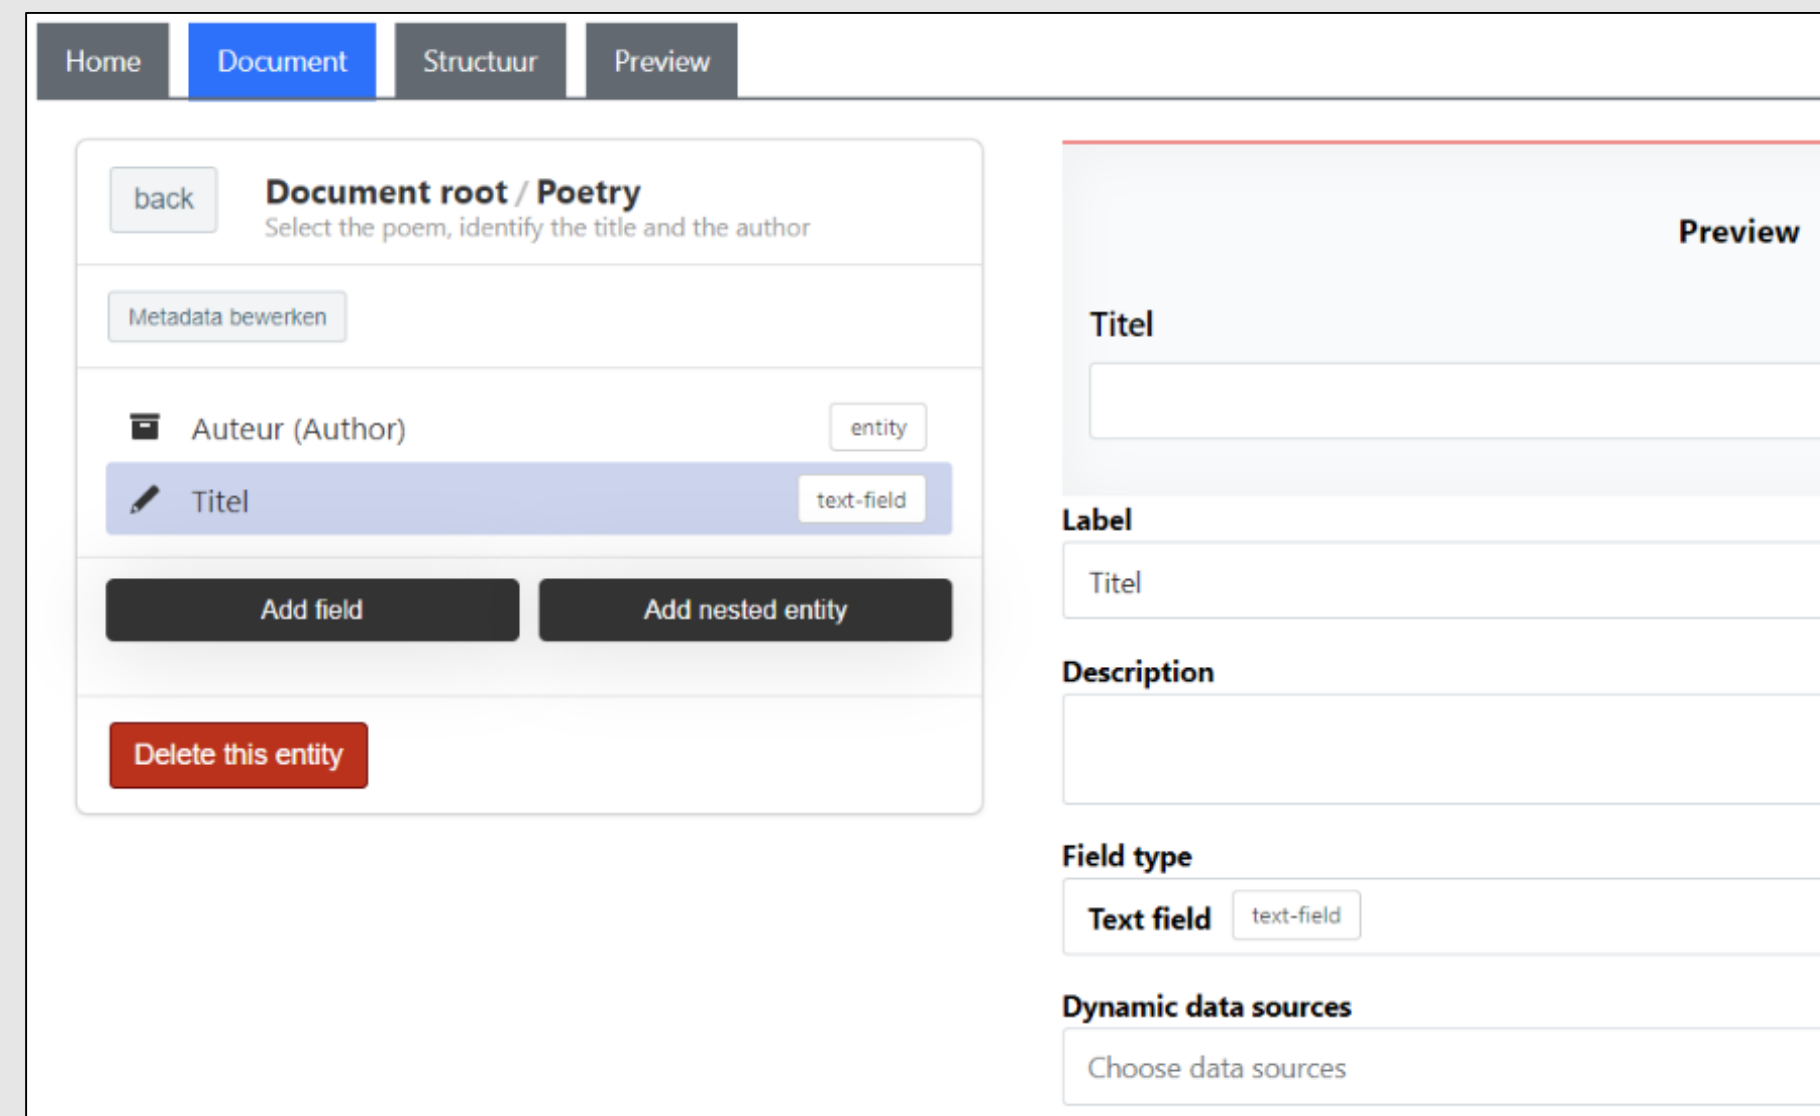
Home Document Structuur Preview

back

Document root / Poetry
Select the poem, identify the title and the author

Metadata bewerken

Auteur (Author) entity

Titel text-field

Add field

Add nested entity

Delete this entity

Preview

Titel

Label

Titel

Description

Field type

Text field text-field

Dynamic data sources

Choose data sources